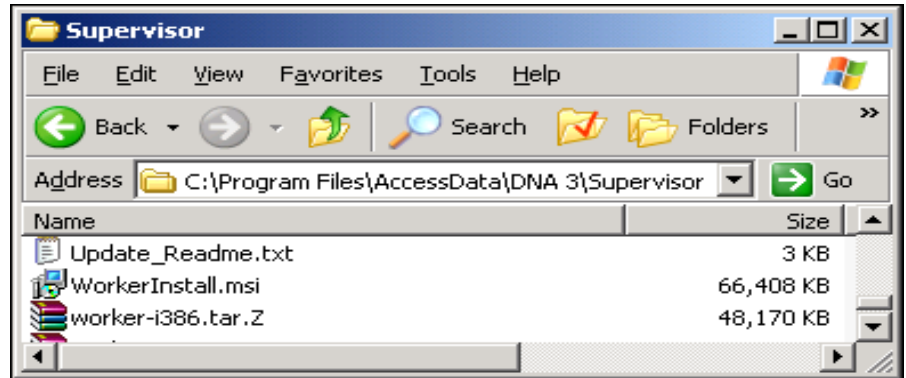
Supervisor

File Edit View Favorites Tools Help

Back Search Folders

Address C:\Program Files\AccessData\DNA 3\Supervisor Go

| Name | Size |
|---|---|
| Update_Readme.txt | 3 KB |
| WorkerInstall.msi | 66,408 KB |
| worker-i386.tar.Z | 48,170 KB |